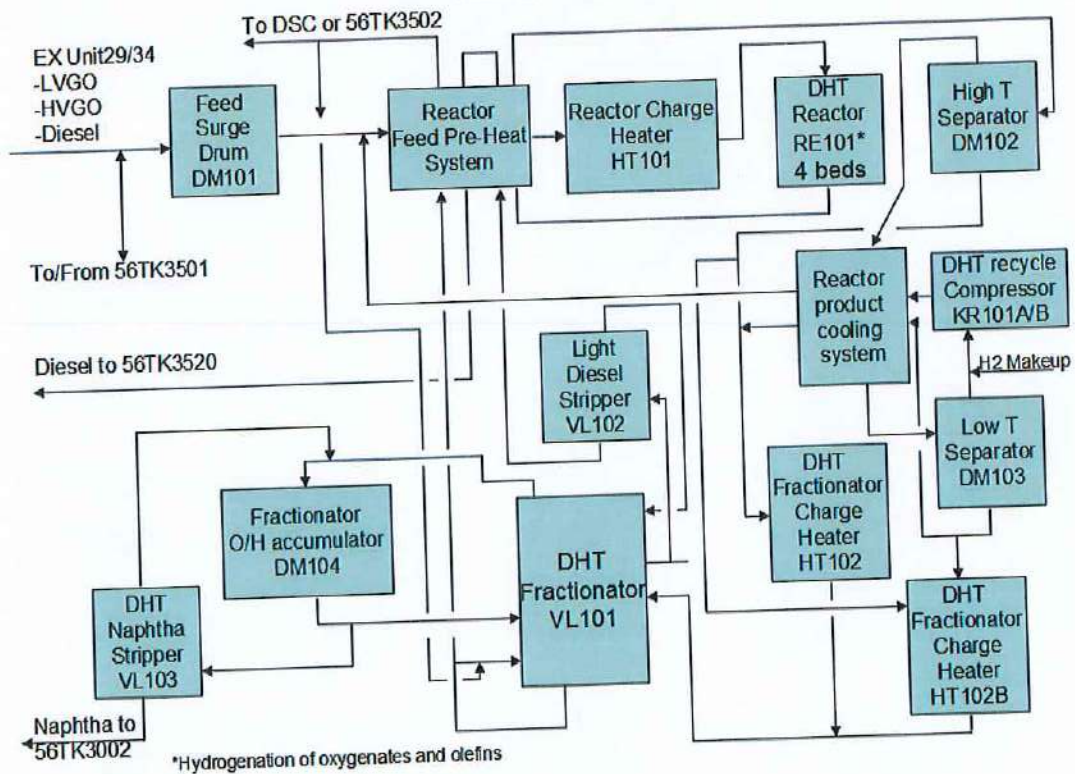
To DSC or 56TK3502

EX Unit29/34
-LVGO
-HVGO
-Diesel

Feed Surge Drum DM101

Reactor Feed Pre-Heat System

Reactor Charge Heater HT101

DHT Reactor RE101* 4 beds

High T Separator DM102

To/From 56TK3501

Reactor product cooling system

DHT recycle Compressor KR101A/B

H2 Makeup

Diesel to 56TK3520

Light Diesel Stripper VL102

Low T Separator DM103

Fractionator O/H accumulator DM104

DHT Fractionator Charge Heater HT102

DHT Fractionator VL101

DHT Naphtha Stripper VL103

DHT Fractionator Charge Heater HT102B

Naphtha to 56TK3002

*Hydrogenation of oxygenates and olefins